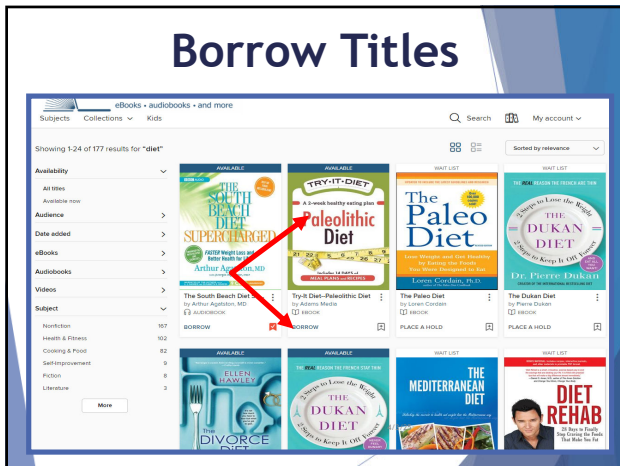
Borrow Titles

eBooks • audiobooks • and more

Subjects Collections Kids

Search My account

Showing 1-24 of 177 results for "diet"

Sorted by relevance

Availability

All titles

Available now

Audience

Date added

eBooks

Audiobooks

Videos

Subject

| | |
|---|---|
| Nonfiction | 167 |
| Health & Fitness | 102 |
| Cooking & Food | 82 |
| Self-Improvement | 9 |
| Fiction | 8 |
| Literature | 3 |

More

AVAILABLE

THE SOUTH BEACH DIET SUPERCHARGED

FASTER Weight Loss and Better Health for Life

Arthur Agatston, MD

The South Beach Diet S...

by Arthur Agatston, MD

AUDIOBOOK

BORROW

AVAILABLE

TRY-IT-DIET

A 2-week healthy eating plan

Paleolithic Diet

MEAL PLANS and RECIPES

Try-It Diet–Paleolithic Diet

by Adams Media

EBOOK

BORROW

WAIT LIST

The Paleo Diet

Lose Weight and Get Healthy by Eating the Foods You Were Designed to Eat

Loren Cordain, Ph.D.

The Paleo Diet

by Loren Cordain

EBOOK

PLACE A HOLD

WAIT LIST

THE REAL REASON THE FRENCH ARE THIN

2 Steps to Lose the Weight

THE DUKAN DIET

2 Steps to Keep It Off Forever

Dr. Pierre Dukan

The Dukan Diet

by Pierre Dukan

EBOOK

PLACE A HOLD

AVAILABLE

ELLEN HAWLEY

THE DIVORCE DIET

AVAILABLE

THE REAL REASON THE FRENCH STAY THIN

2 Steps to Lose the Weight

DUKAN DIET

2 Steps to Keep It Off Forever

THE MEDITERRANEAN DIET

WAIT LIST

DIET REHAB

28 Days to Finally Stop Craving the Foods That Make You Fat